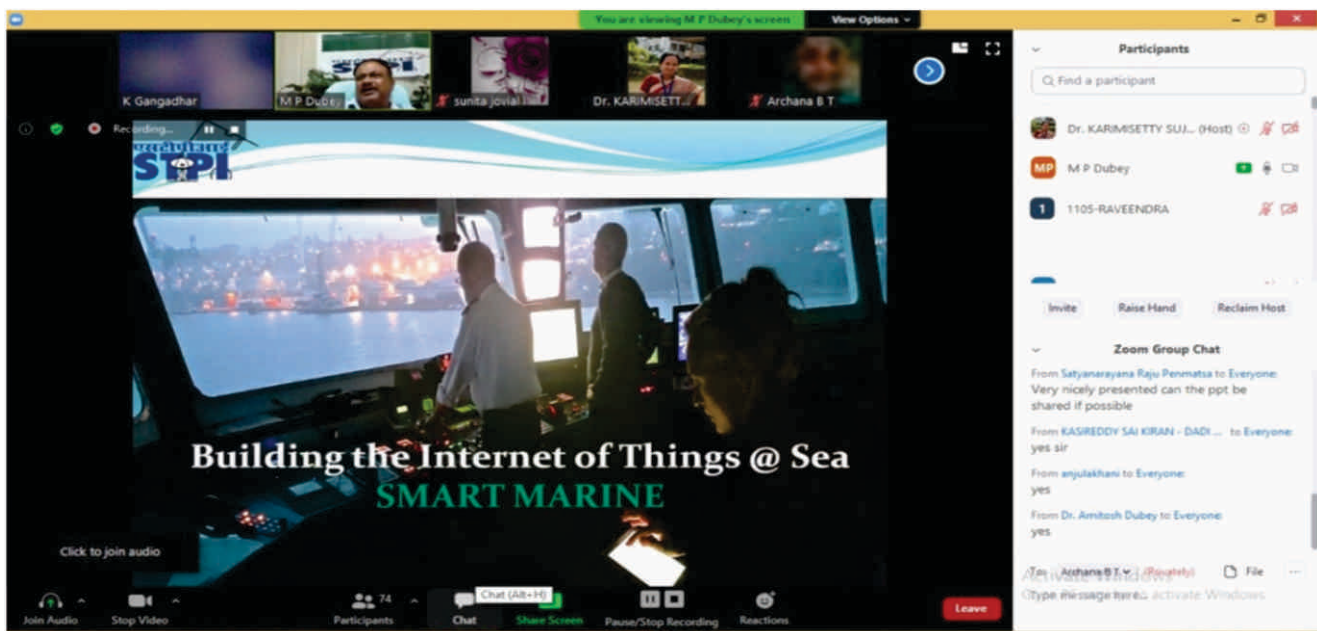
You are viewing M P Dubey's screen

View Options

K Gangadhar

M P Dubey

sunita jovial

Dr. KARIMISETT...

Archana B T

Recording...

STPI

Building the Internet of Things @ Sea

SMART MARINE

Click to join audio

Join Audio

Stop Video

74

Participants

Chat

Chat (Alt+H)

Share Screen

Pause/Stop Recording

Reactions

Leave

Participants

Find a participant

Dr. KARIMISETTY SUJ... (Host)

MP

M P Dubey

1

1105-RAVEENDRA

Invite

Raise Hand

Reclaim Host

Zoom Group Chat

From Satyanarayana Raju Penmatsa to Everyone:
Very nicely presented can the ppt be shared if possible

From KASIREDDY SAI KIRAN - DADI ... to Everyone:
yes sir

From anjulakhani to Everyone:
yes

From Dr. Amitosh Dubey to Everyone:
yes

To: Archana B T (Privately)

File

Type message here...

Activate Windows
Go to Settings to activate Windows